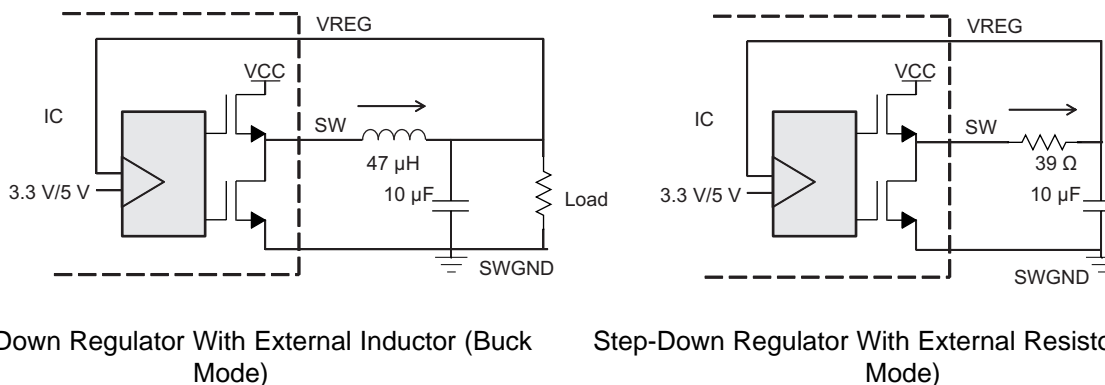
VREG

IC

VCC

SW

47 µH

10 µF

Load

3.3 V/5 V

SWGND

Down Regulator With External Inductor (Buck Mode)

VREG

IC

VCC

SW

39 Ω

10 µF

3.3 V/5 V

SWGND

Step-Down Regulator With External Resisto Mode)